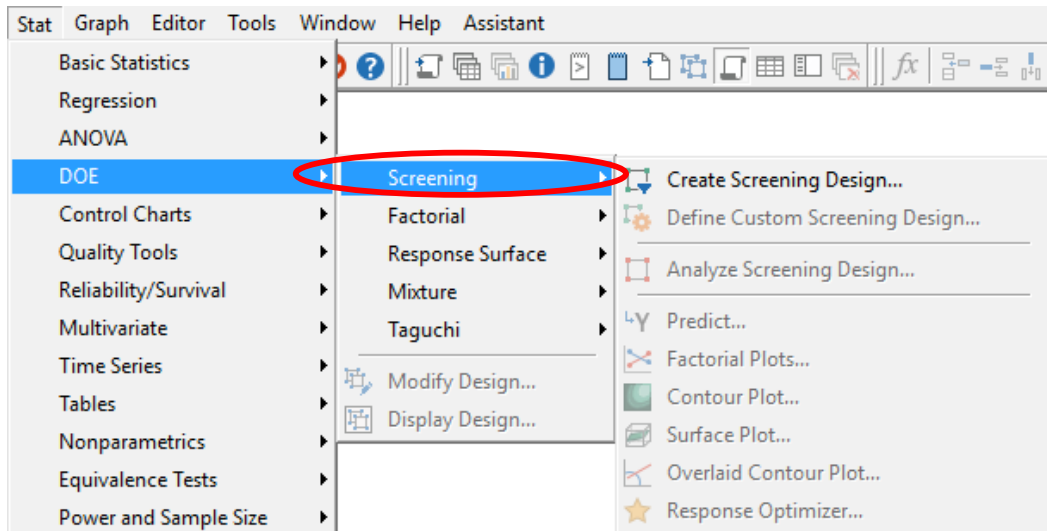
Stat Graph Editor Tools Window Help Assistant

Basic Statistics
Regression
ANOVA
DOE
Control Charts
Quality Tools
Reliability/Survival
Multivariate
Time Series
Tables
Nonparametrics
Equivalence Tests
Power and Sample Size

Screening
Factorial
Response Surface
Mixture
Taguchi
Modify Design...
Display Design...

Create Screening Design...
Define Custom Screening Design...
Analyze Screening Design...
Predict...
Factorial Plots...
Contour Plot...
Surface Plot...
Overlaid Contour Plot...
Response Optimizer...